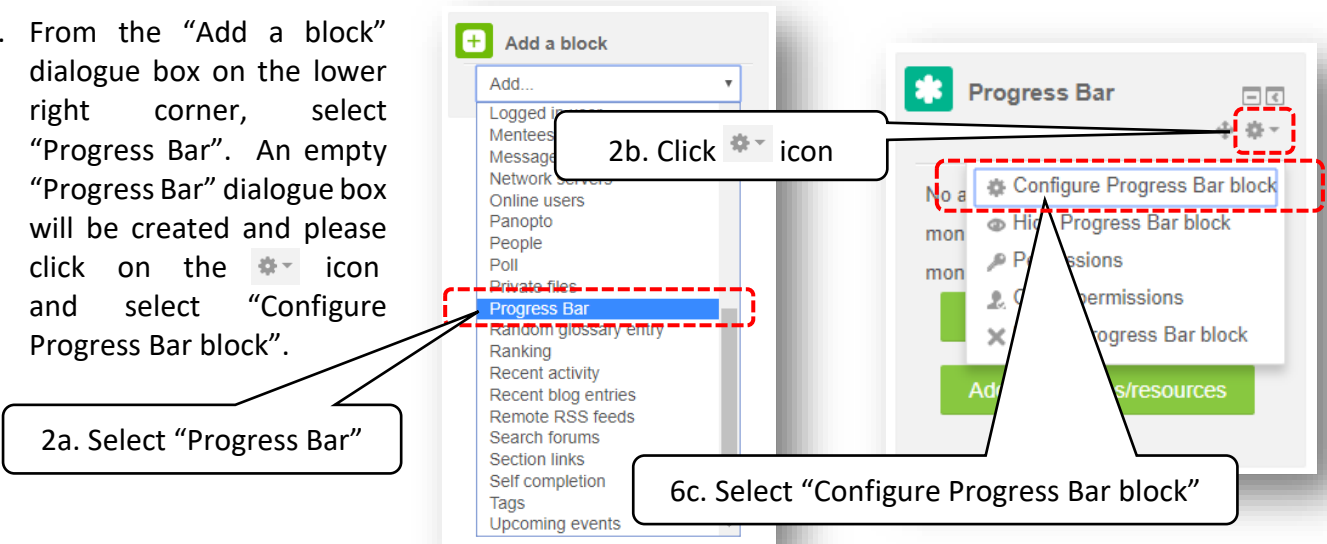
. From the “Add a block” dialogue box on the lower right corner, select “Progress Bar”. An empty “Progress Bar” dialogue box will be created and please click on the icon and select “Configure Progress Bar block”.

Add a block

Add...

Logged in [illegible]
Mentees
Message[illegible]
Network servers
Online users
Panopto
People
Poll
Private files
Progress Bar
Random glossary entry
Ranking
Recent activity
Recent blog entries
Remote RSS feeds
Search forums
Section links
Self completion
Tags
Upcoming events

2a. Select “Progress Bar”

2b. Click icon

Progress Bar

No a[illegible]
mon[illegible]
mon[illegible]

Configure Progress Bar block
Hi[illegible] Progress Bar block
Pe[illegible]ssions
C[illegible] permissions
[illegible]rogress Bar block

Ad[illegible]s/resources

6c. Select “Configure Progress Bar block”